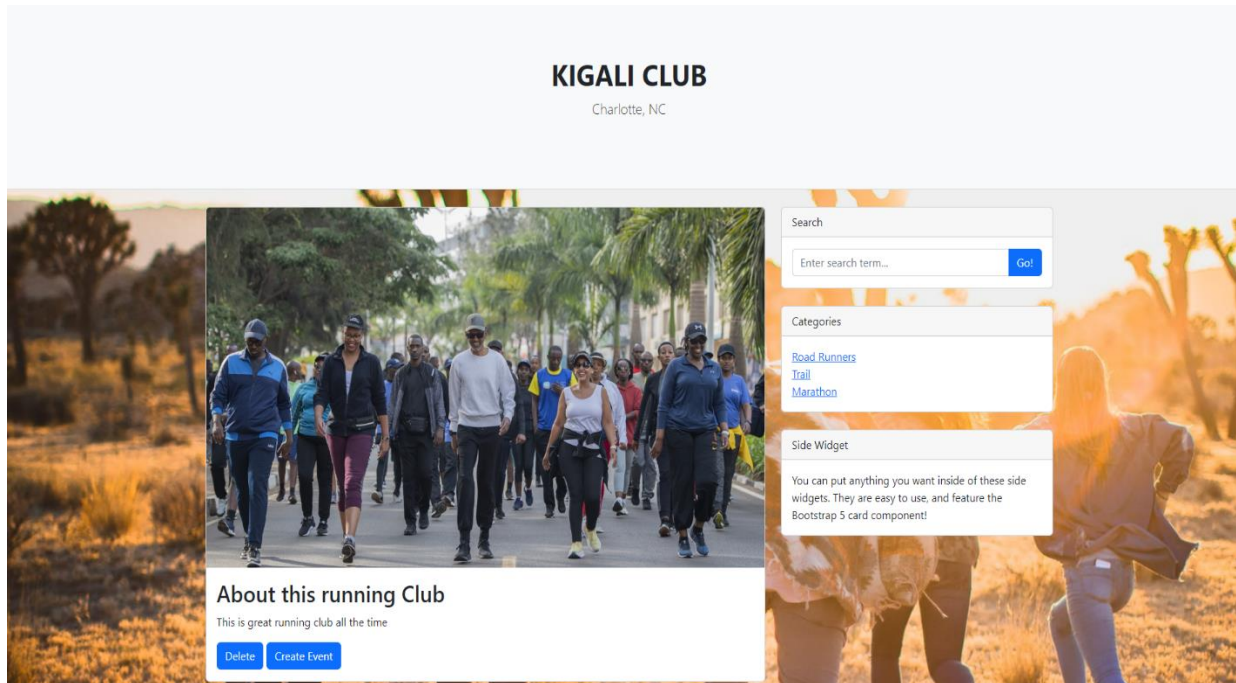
KIGALI CLUB
Charlotte, NC

About this running Club
This is great running club all the time
Delete Create Event

Search
Enter search term... Go!

Categories
Road Runners
Trail
Marathon

Side Widget
You can put anything you want inside of these side widgets. They are easy to use, and feature the Bootstrap 5 card component!